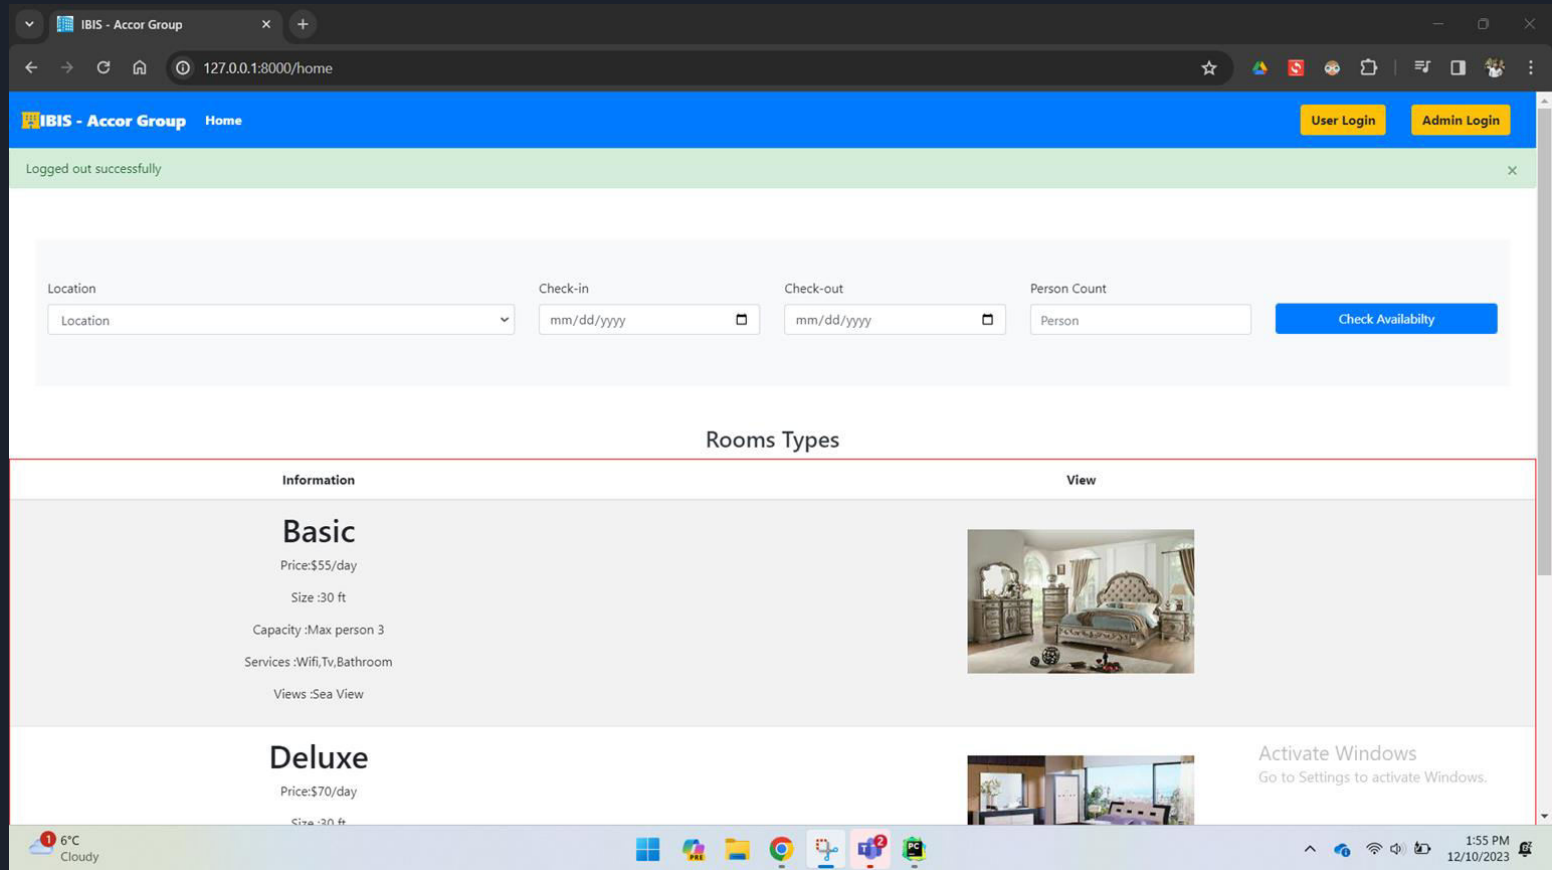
IBIS - Accor Group

127.0.0.1:8000/home

IBIS - Accor Group Home

User Login Admin Login

Logged out successfully

Location
Location

Check-in
mm/dd/yyyy

Check-out
mm/dd/yyyy

Person Count
Person

Check Availabilty

Rooms Types

| Information | View |
|---|---|
| Basic<br>Price:$55/day<br>Size :30 ft<br>Capacity :Max person 3<br>Services :Wifi,Tv,Bathroom<br>Views :Sea View | |
| Deluxe<br>Price:$70/day<br>Size :30 ft | |

Activate Windows
Go to Settings to activate Windows.

1
6°C
Cloudy

2

1:55 PM
12/10/2023